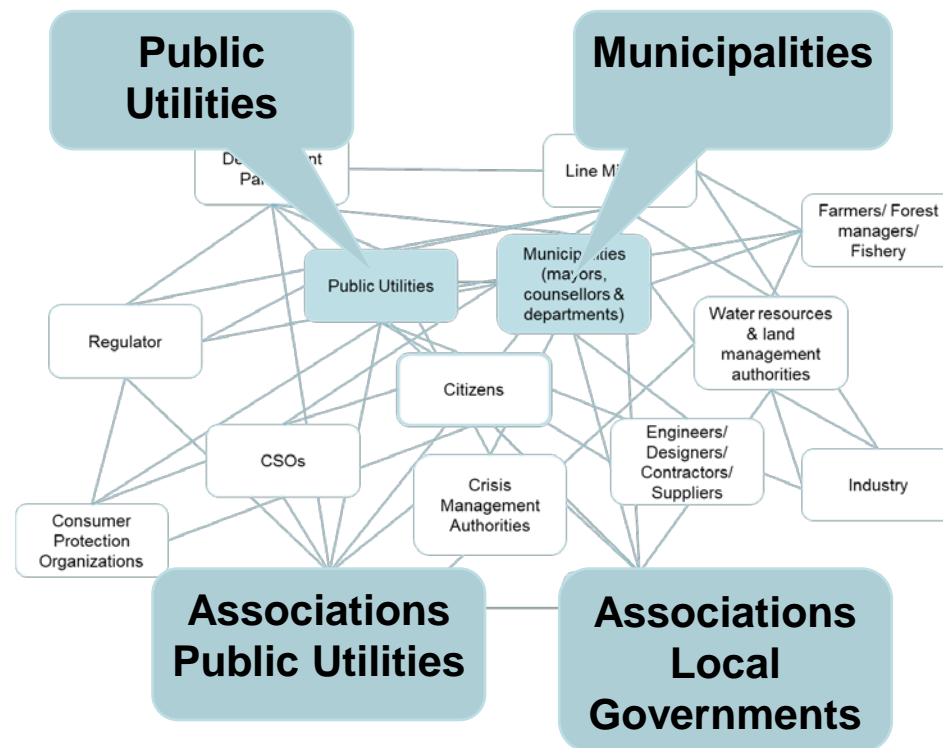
Public Utilities

Municipalities

Development Partners

Line Mi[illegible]

Farmers/ Forest managers/ Fishery

Public Utilities

Municipalities (mayors, counsellors & departments)

Regulator

Water resources & land management authorities

Citizens

CSOs

Engineers/ Designers/ Contractors/ Suppliers

Industry

Crisis Management Authorities

Consumer Protection Organizations

Associations Public Utilities

Associations Local Governments